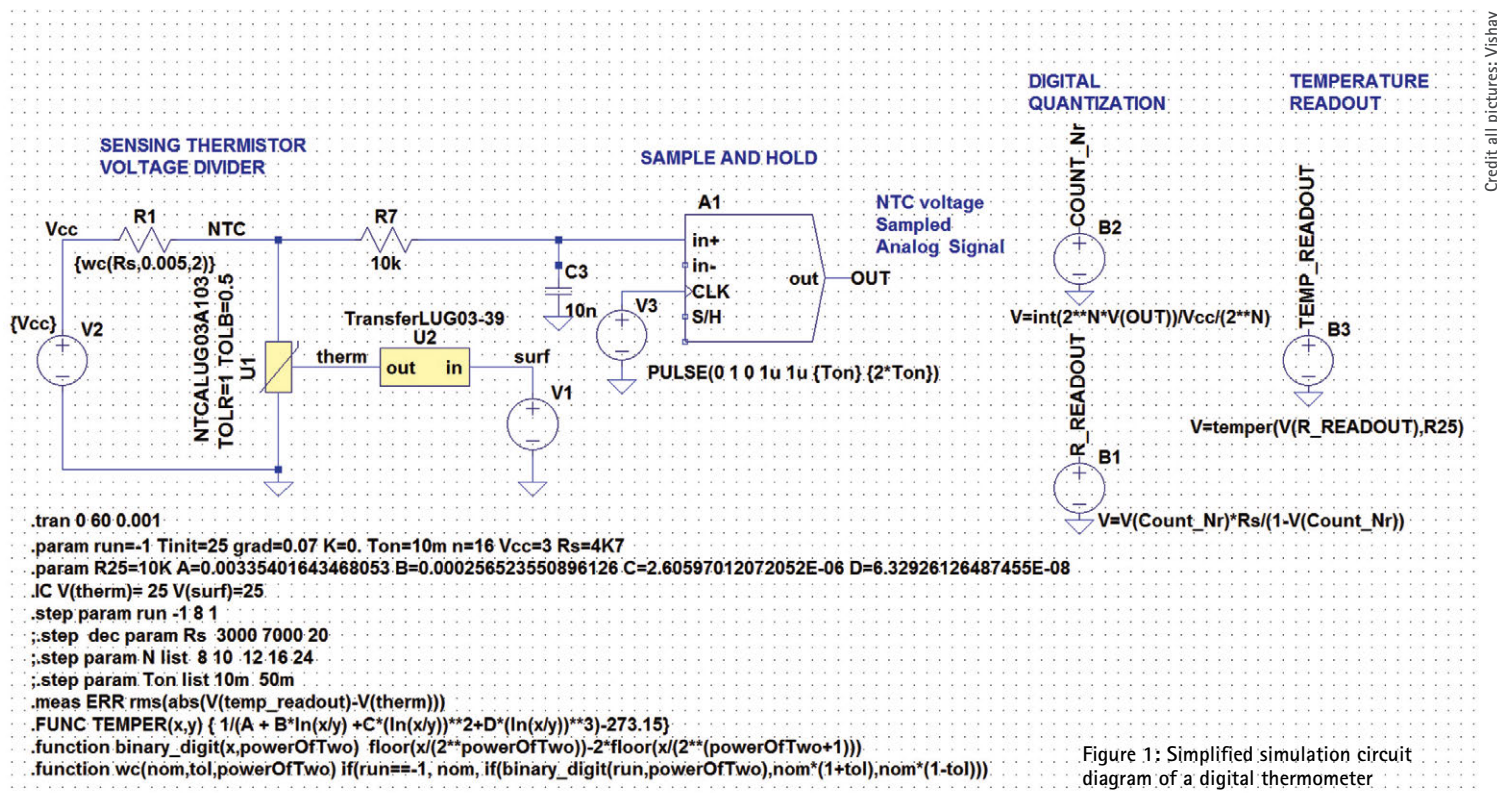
SENSING THERMISTOR
VOLTAGE DIVIDER

SAMPLE AND HOLD

DIGITAL
QUANTIZATION

TEMPERATURE
READOUT

Credit all pictures: Vishay

Vcc
R1
NTC
{wc(Rs,0.005,2)}
R7
10k
A1
in+
in-
CLK
S/H
out
OUT
C3
10n
V3
NTC voltage
Sampled
Analog Signal
{Vcc}
V2
NTCALUG03A103
TOLR=1 TOLB=0.5
U1
TransferLUG03-39
U2
therm
out
in
surf
V1
PULSE(0 1 0 1u 1u {Ton} {2*Ton})

COUNT_Nr
B2
V=int(2**N*V(OUT))/Vcc/(2**N)
R_READOUT
B1
V=V(Count_Nr)*Rs/(1-V(Count_Nr))
TEMP_READOUT
B3
V=temper(V(R_READOUT),R25)

.tran 0 60 0.001
.param run=-1 Tinit=25 grad=0.07 K=0. Ton=10m n=16 Vcc=3 Rs=4K7
.param R25=10K A=0.00335401643468053 B=0.000256523550896126 C=2.60597012072052E-06 D=6.32926126487455E-08
.IC V(therm)= 25 V(surf)=25
.step param run -1 8 1
;.step dec param Rs 3000 7000 20
;.step param N list 8 10 12 16 24
;.step param Ton list 10m 50m
.meas ERR rms(abs(V(temp_readout)-V(therm)))
.FUNC TEMPER(x,y) { 1/(A + B*ln(x/y) +C*(ln(x/y))**2+D*(ln(x/y))**3)-273.15}
.function binary_digit(x,powerOfTwo) floor(x/(2**powerOfTwo))-2*floor(x/(2**(powerOfTwo+1)))
.function wc(nom,tol,powerOfTwo) if(run==-1, nom, if(binary_digit(run,powerOfTwo),nom*(1+tol),nom*(1-tol)))

Figure 1: Simplified simulation circuit diagram of a digital thermometer